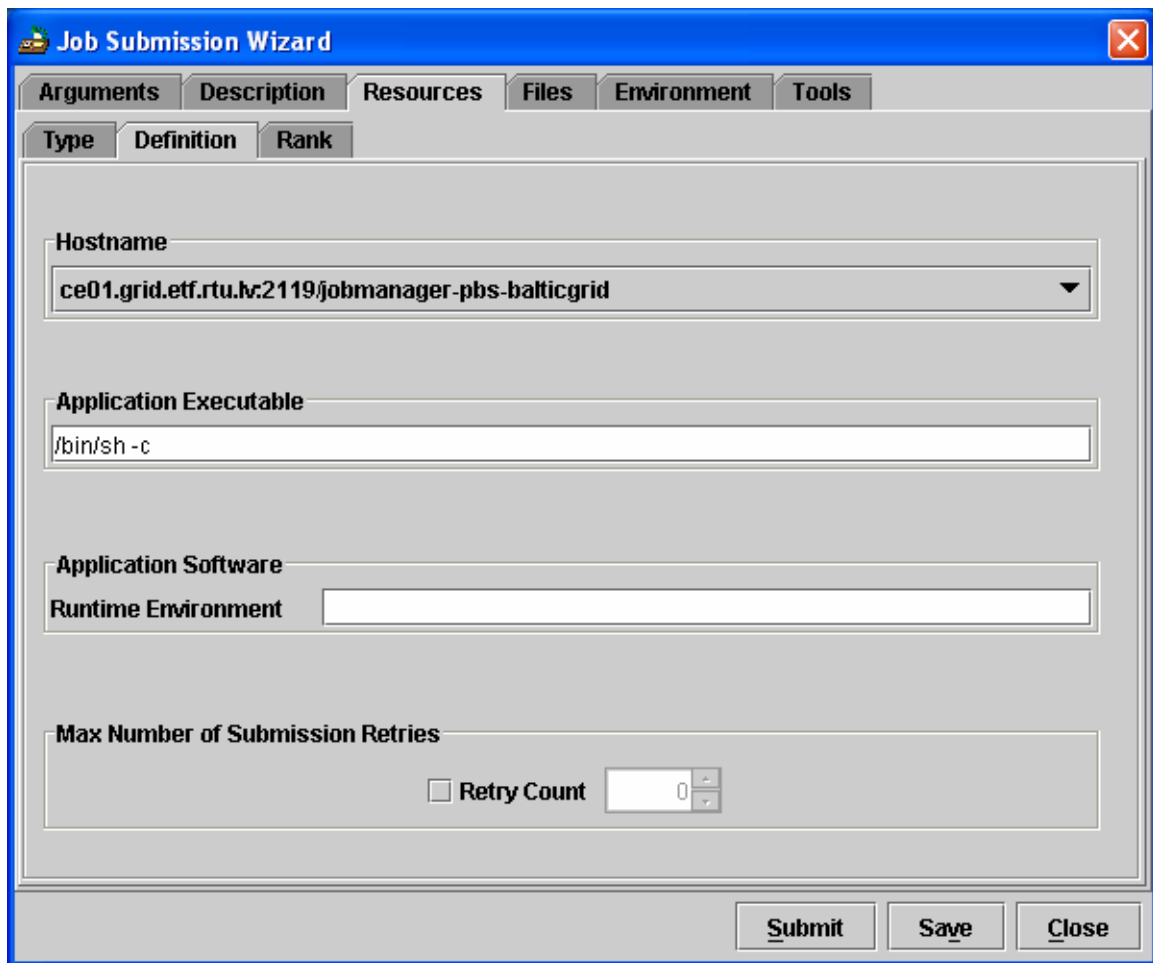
Job Submission Wizard

Arguments Description Resources Files Environment Tools

Type Definition Rank

Hostname

ce01.grid.etf.rtu.lv:2119/jobmanager-pbs-balticgrid

Application Executable

/bin/sh -c

Application Software

Runtime Environment

Max Number of Submission Retries

Retry Count 0

Submit Save Close